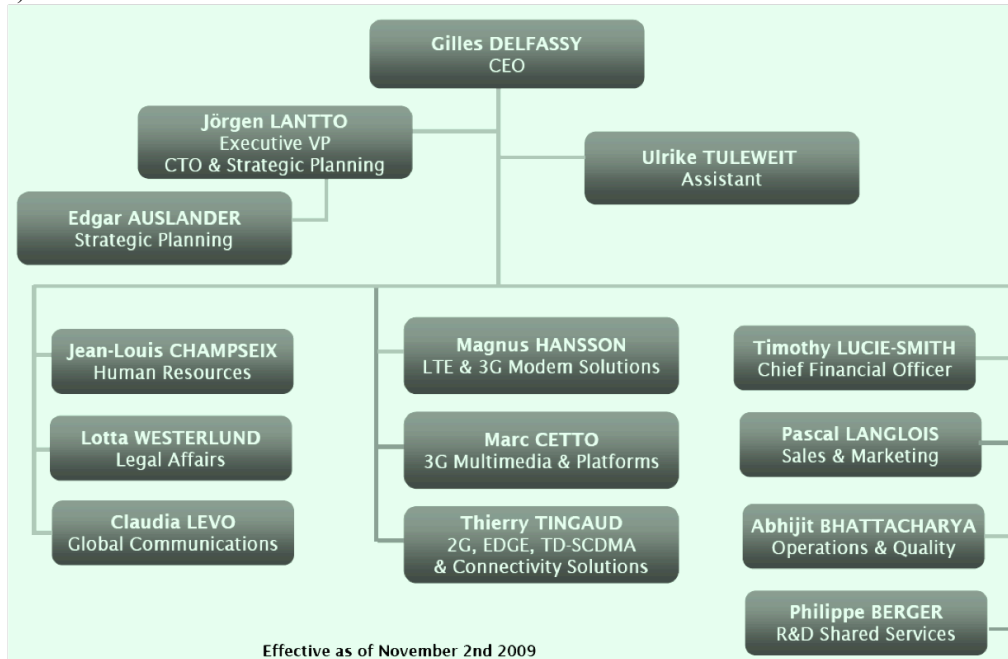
Gilles DELFASSY
CEO

Jörgen LANTTO
Executive VP
CTO & Strategic Planning

Ulrike TULEWEIT
Assistant

Edgar AUSLANDER
Strategic Planning

Jean-Louis CHAMPSEIX
Human Resources

Lotta WESTERLUND
Legal Affairs

Claudia LEVO
Global Communications

Magnus HANSSON
LTE & 3G Modem Solutions

Marc CETTO
3G Multimedia & Platforms

Thierry TINGAUD
2G, EDGE, TD-SCDMA
& Connectivity Solutions

Timothy LUCIE-SMITH
Chief Financial Officer

Pascal LANGLOIS
Sales & Marketing

Abhijit BHATTACHARYA
Operations & Quality

Philippe BERGER
R&D Shared Services

Effective as of November 2nd 2009